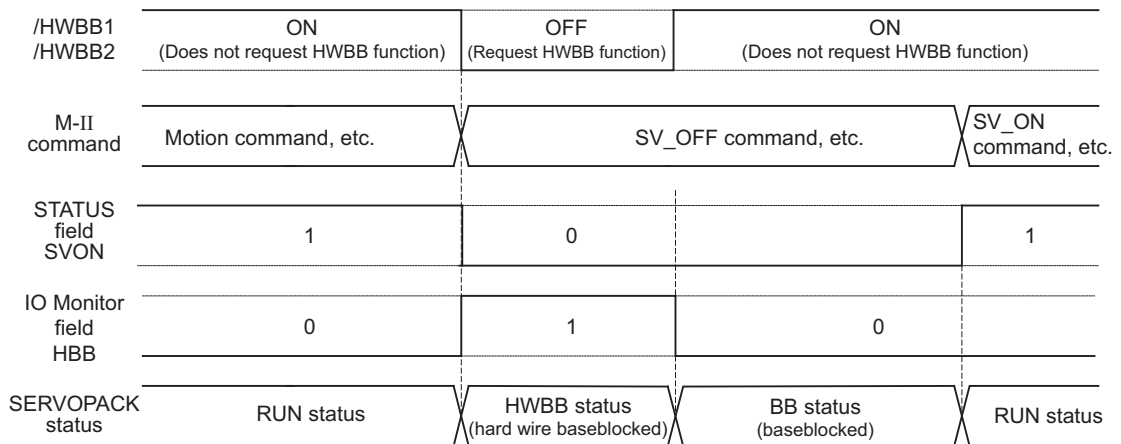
/HWBB1
/HWBB2

ON
(Does not request HWBB function)

OFF
(Request HWBB function)

ON
(Does not request HWBB function)

M-II
command

Motion command, etc.

SV_OFF command, etc.

SV_ON
command, etc.

STATUS
field
SVON

1

0

1

IO Monitor
field
HBB

0

1

0

SERVOPACK
status

RUN status

HWBB status
(hard wire baseblocked)

BB status
(baseblocked)

RUN status